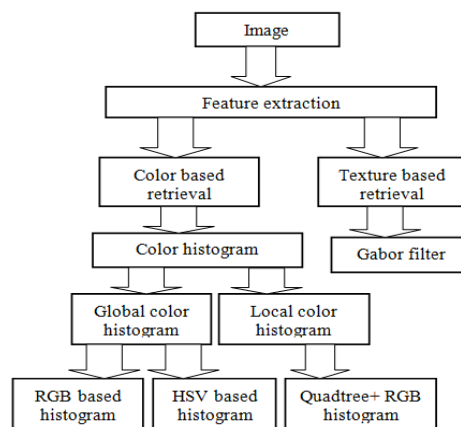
Image

Feature extraction

Color based retrieval

Texture based retrieval

Color histogram

Gabor filter

Global color histogram

Local color histogram

RGB based histogram

HSV based histogram

Quadtree+ RGB histogram